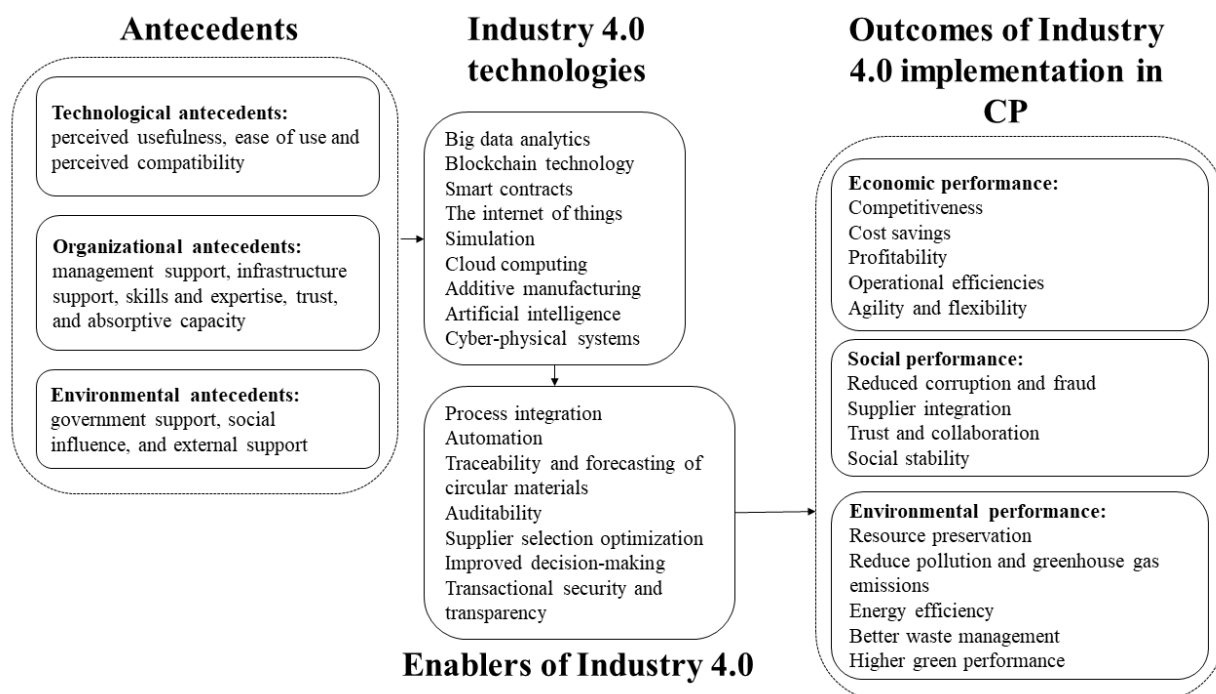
Antecedents

Technological antecedents: perceived usefulness, ease of use and perceived compatibility

Organizational antecedents: management support, infrastructure support, skills and expertise, trust, and absorptive capacity

Environmental antecedents: government support, social influence, and external support

Industry 4.0 technologies

Big data analytics
Blockchain technology
Smart contracts
The internet of things
Simulation
Cloud computing
Additive manufacturing
Artificial intelligence
Cyber-physical systems

Process integration
Automation
Traceability and forecasting of circular materials
Auditability
Supplier selection optimization
Improved decision-making
Transactional security and transparency

Enablers of Industry 4.0

Outcomes of Industry 4.0 implementation in CP

Economic performance:
Competitiveness
Cost savings
Profitability
Operational efficiencies
Agility and flexibility

Social performance:
Reduced corruption and fraud
Supplier integration
Trust and collaboration
Social stability

Environmental performance:
Resource preservation
Reduce pollution and greenhouse gas emissions
Energy efficiency
Better waste management
Higher green performance